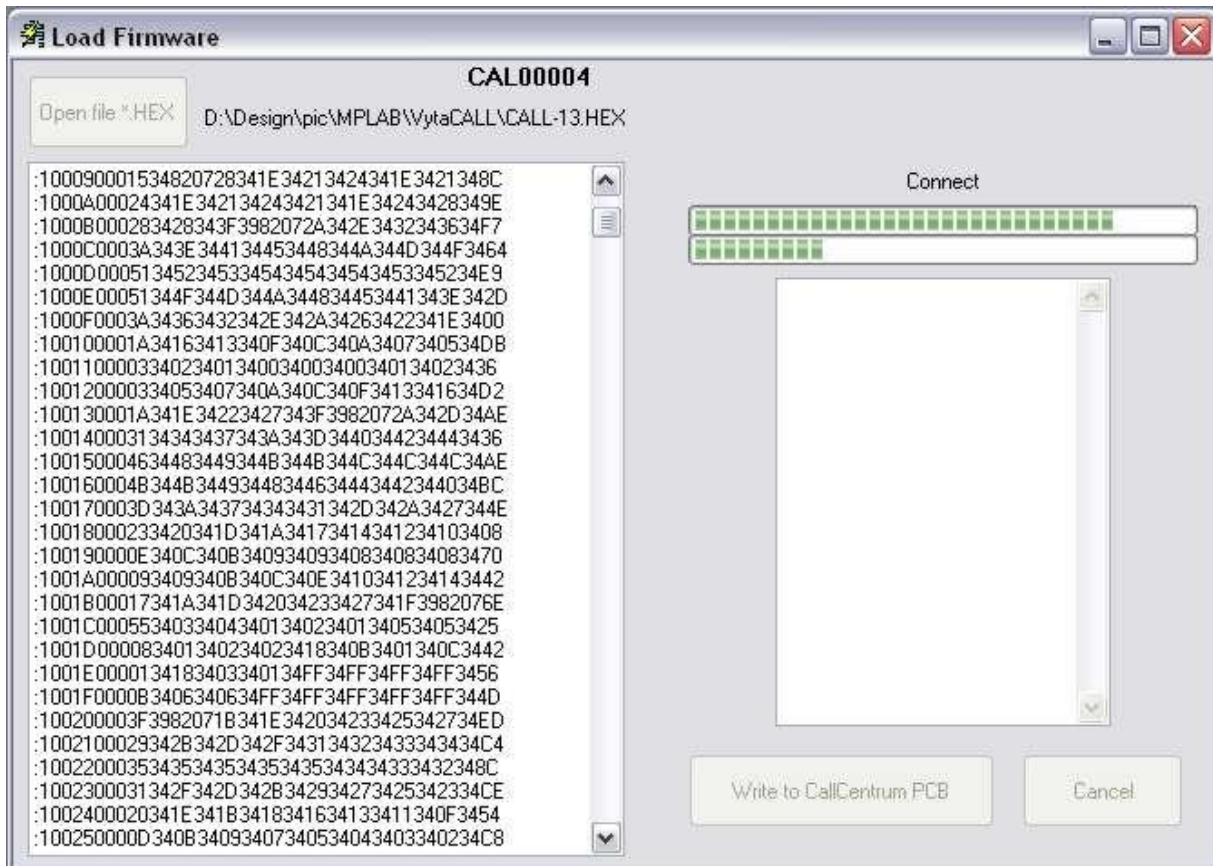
Load Firmware

CAL00004

Open file *.HEX

D:\Design\pic\MPLAB\VytaCALL\CALL-13.HEX

:10009000153482072834 1E34213424341E3421348C
:1000A000243 41E34213424342134 1E34243428349E
:1000B000283428343F3982072A342E3432343634F7
:1000C0003A343E34413445344834 4A344D344F3464
:1000D00051345234533454345434543453345234E9
:1000E00051344F344D344A3448344534413 43E342D
:1000F0003A34363432342E342A34263422341E3400
:100100001A34163413340F340C340A3407340534DB
:10011000033402340134003400340034013402343 6
:10012000033405340734 0A340C340F3413341634D2
:100130001A341E34223427343F3982072A342D34AE
:1001400031343434373 43A343D3440344234443436
:1001500046344834 49344B344B344C344C344C34AE
:100160004B344B34493448344634443442344034BC
:100170003D343A343734343431342D342A3427344E
:100180002334203 41D341A34173414341234103408
:100190000E340C340B340934093408340834083470
:1001A000093409340B340C340E341034123414 3442
:1001B00017341A341D342034233427341F3982076E
:1001C0000553403340434013402340134053405342 5
:1001D000083401340234023418340B3401340C3442
:1001E00001341834033401 34FF34FF34FF34FF3456
:1001F0000B3406340634FF34FF34FF34FF34FF344D
:100200003F3982071B341E342034233425342734ED
:10021000293 42B342D342F343134323433343434C4
:100220003534353435343534353434343334323 48C
:10023000313 42F342D342B342934273425342334CE
:1002400020341E341B3418341634133411340F3454
:100250000D340B3409340734053404340334023 4C8

Connect

Write to CallCentrum PCB

Cancel